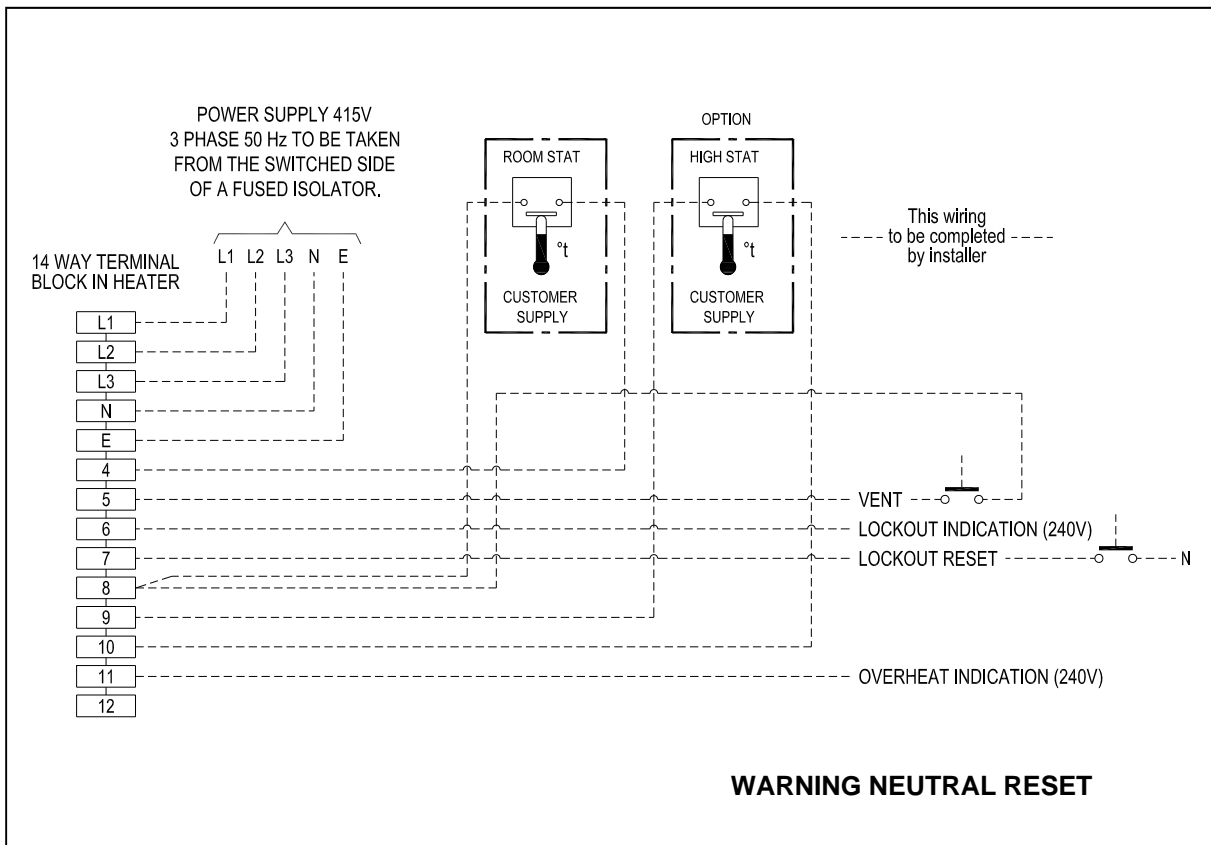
POWER SUPPLY 415V
3 PHASE 50 Hz TO BE TAKEN
FROM THE SWITCHED SIDE
OF A FUSED ISOLATOR.

14 WAY TERMINAL
BLOCK IN HEATER

L1 L2 L3 N E

OPTION

ROOM STAT

°t

CUSTOMER
SUPPLY

HIGH STAT

°t

CUSTOMER
SUPPLY

This wiring
to be completed
by installer

L1
L2
L3
N
E
4
5
6
7
8
9
10
11
12

VENT

LOCKOUT INDICATION (240V)

LOCKOUT RESET

N

OVERHEAT INDICATION (240V)

WARNING NEUTRAL RESET